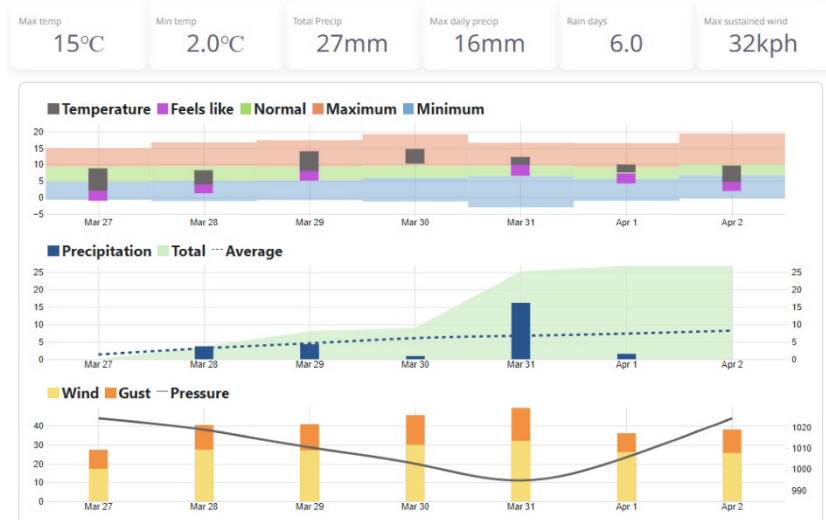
Max temp
15°C

Min temp
2.0°C

Total Precip
27mm

Max daily precip
16mm

Rain days
6.0

Max sustained wind
32kph

Temperature Feels like Normal Maximum Minimum

20
15
10
5
0
-5

Mar 27 Mar 28 Mar 29 Mar 30 Mar 31 Apr 1 Apr 2

Precipitation Total Average

25
20
15
10
5
0

25
20
15
10
5
0

Mar 27 Mar 28 Mar 29 Mar 30 Mar 31 Apr 1 Apr 2

Wind Gust Pressure

40
30
20
10
0

1020
1010
1000
990

Mar 27 Mar 28 Mar 29 Mar 30 Mar 31 Apr 1 Apr 2